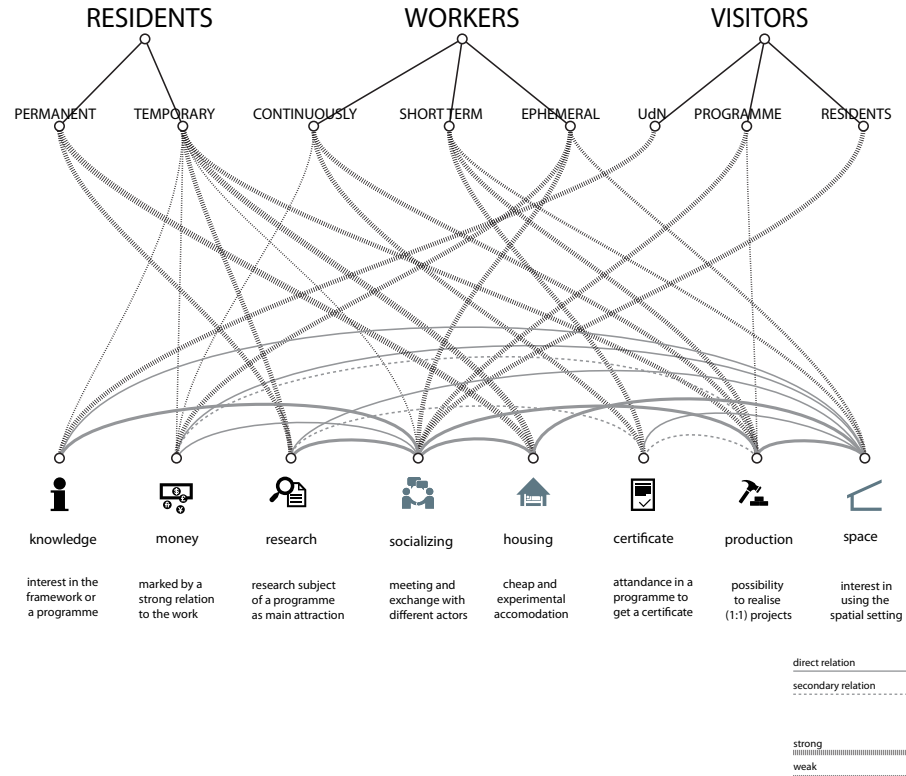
RESIDENTS
WORKERS
VISITORS

PERMANENT
TEMPORARY
CONTINUOUSLY
SHORT TERM
EPHEMERAL
UdN
PROGRAMME
RESIDENTS

knowledge
interest in the framework or a programme

money
marked by a strong relation to the work

research
research subject of a programme as main attraction

socializing
meeting and exchange with different actors

housing
cheap and experimental accomodation

certificate
attandance in a programme to get a certificate

production
possibility to realise (1:1) projects

space
interest in using the spatial setting

direct relation
secondary relation

strong
weak